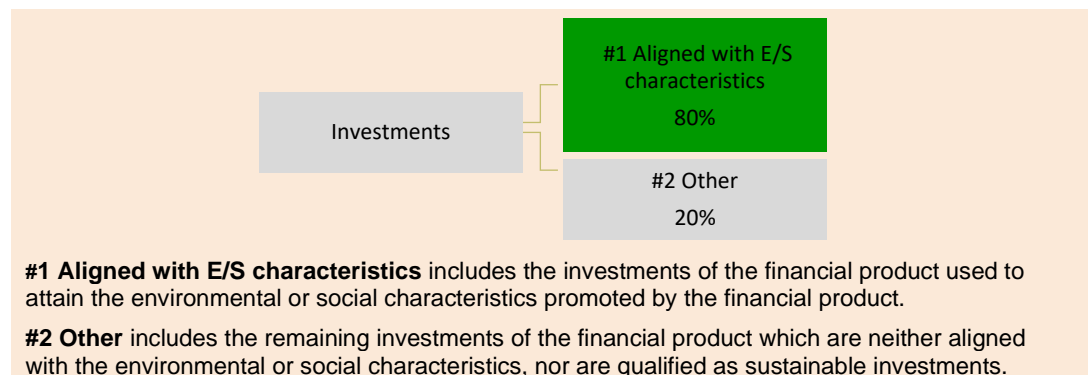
Investments

#1 Aligned with E/S characteristics

80%

#2 Other

20%

**#1 Aligned with E/S characteristics** includes the investments of the financial product used to attain the environmental or social characteristics promoted by the financial product.

**#2 Other** includes the remaining investments of the financial product which are neither aligned with the environmental or social characteristics, nor are qualified as sustainable investments.